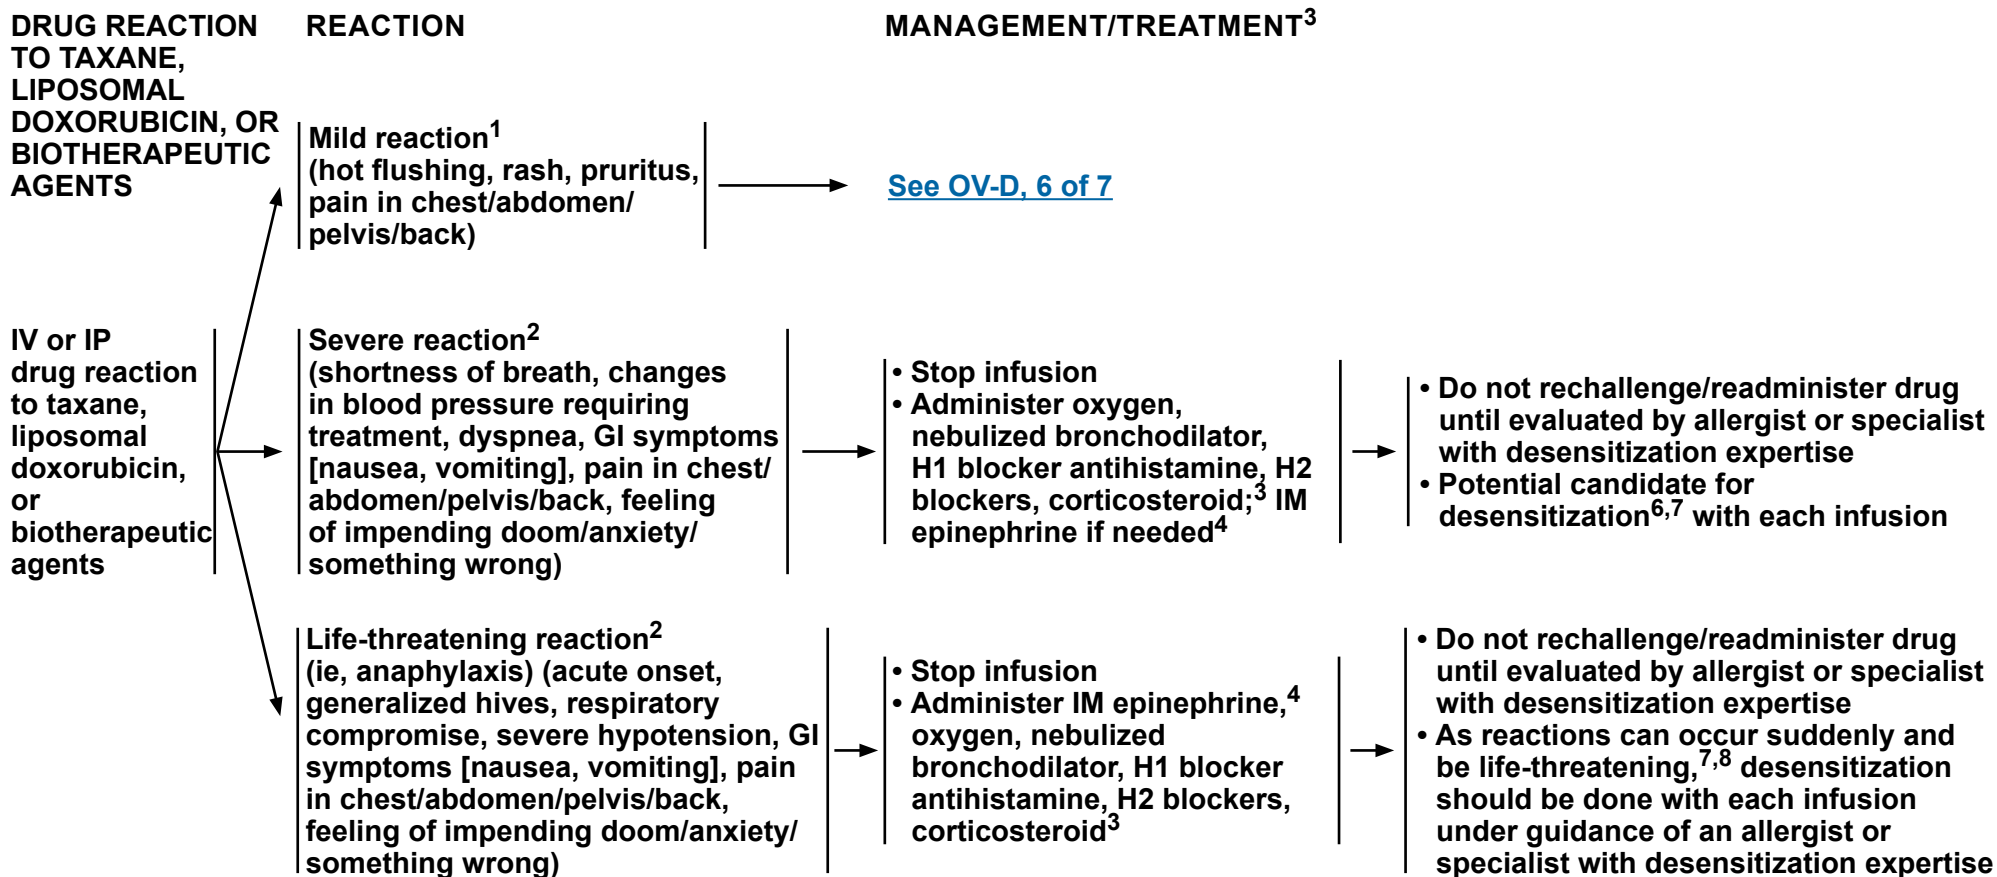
DRUG REACTION TO TAXANE, LIPOSOMAL DOXORUBICIN, OR BIOTHERAPEUTIC AGENTS

REACTION

MANAGEMENT/TREATMENT$^{3}$

IV or IP drug reaction to taxane, liposomal doxorubicin, or biotherapeutic agents

Mild reaction$^{1}$ (hot flushing, rash, pruritus, pain in chest/abdomen/pelvis/back)

See OV-D, 6 of 7

Severe reaction$^{2}$ (shortness of breath, changes in blood pressure requiring treatment, dyspnea, GI symptoms [nausea, vomiting], pain in chest/abdomen/pelvis/back, feeling of impending doom/anxiety/something wrong)

• Stop infusion
• Administer oxygen, nebulized bronchodilator, H1 blocker antihistamine, H2 blockers, corticosteroid;$^{3}$ IM epinephrine if needed$^{4}$

• Do not rechallenge/readminister drug until evaluated by allergist or specialist with desensitization expertise
• Potential candidate for desensitization$^{6,7}$ with each infusion

Life-threatening reaction$^{2}$ (ie, anaphylaxis) (acute onset, generalized hives, respiratory compromise, severe hypotension, GI symptoms [nausea, vomiting], pain in chest/abdomen/pelvis/back, feeling of impending doom/anxiety/something wrong)

• Stop infusion
• Administer IM epinephrine,$^{4}$ oxygen, nebulized bronchodilator, H1 blocker antihistamine, H2 blockers, corticosteroid$^{3}$

• Do not rechallenge/readminister drug until evaluated by allergist or specialist with desensitization expertise
• As reactions can occur suddenly and be life-threatening,$^{7,8}$ desensitization should be done with each infusion under guidance of an allergist or specialist with desensitization expertise